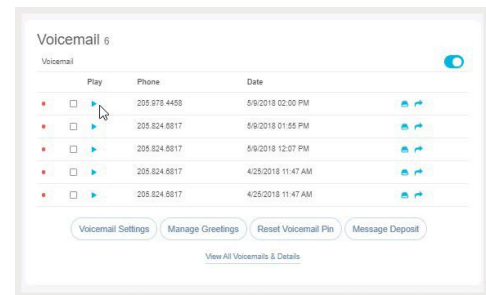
Voicemail 6

Voicemail

| | | Play | Phone | Date |
|---|---|---|---|---|
| • | ☐ | ▸ | 205.978.4458 | 5/9/2018 02:00 PM |
| • | ☐ | ▸ | 205.824.6817 | 5/9/2018 01:55 PM |
| • | ☐ | ▸ | 205.824.6817 | 5/9/2018 12:07 PM |
| • | ☐ | ▸ | 205.824.6817 | 4/25/2018 11:47 AM |
| • | ☐ | ▸ | 205.824.6817 | 4/25/2018 11:47 AM |

Voicemail Settings | Manage Greetings | Reset Voicemail Pin | Message Deposit

View All Voicemails & Details